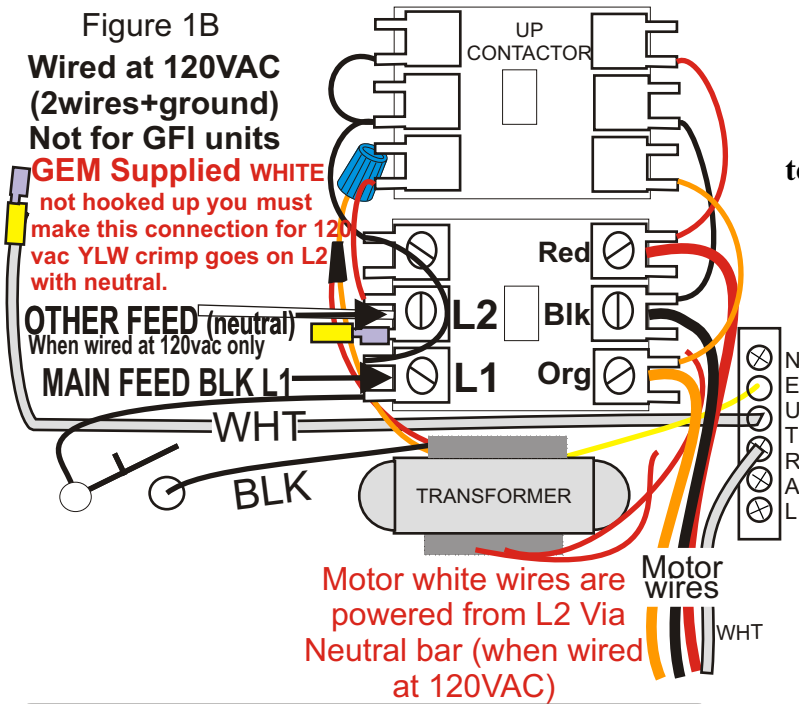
Figure 1B
Wired at 120VAC
(2wires+ground)
Not for GFI units
GEM Supplied WHITE not hooked up you must make this connection for 120 vac YLW crimp goes on L2 with neutral.

UP
CONTACTOR

te

OTHER FEED (neutral)
When wired at 120vac only
MAIN FEED BLK L1

L2
L1
Red
Blk
Org

N
E
U
T
R
A
L

WHT
BLK
TRANSFORMER

Motor white wires are powered from L2 Via Neutral bar (when wired at 120VAC)

Motor wires
WHT